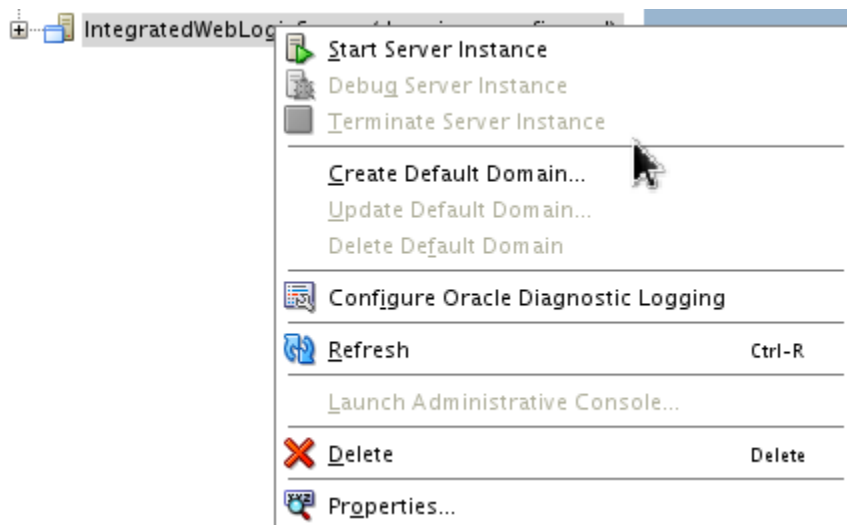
IntegratedWebLogi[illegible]

Start Server Instance
Debug Server Instance
Terminate Server Instance

Create Default Domain...
Update Default Domain...
Delete Default Domain

Configure Oracle Diagnostic Logging

Refresh Ctrl-R

Launch Administrative Console...

Delete Delete

Properties...